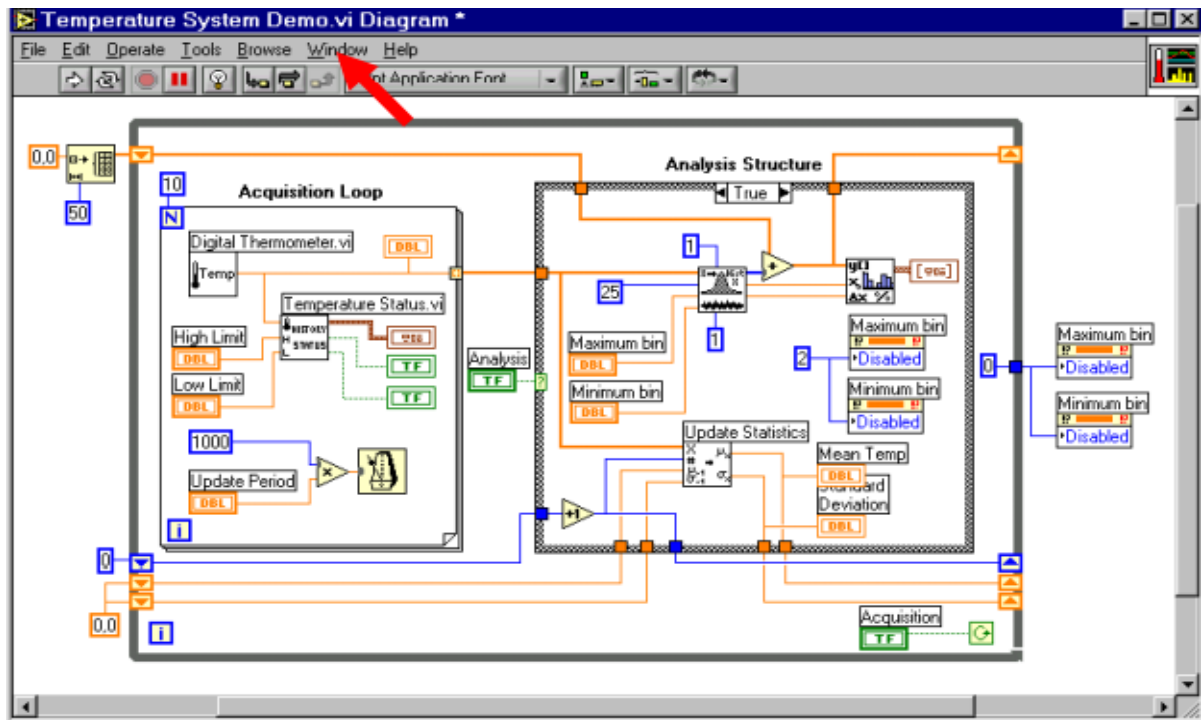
Temperature System Demo.vi Diagram *

File Edit Operate Tools Browse Window Help

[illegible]nt Application Font

0.0

50

10

N

Acquisition Loop

Digital Thermometer.vi

Temp

DBL

Temperature Status.vi

HISTORY

STATUS

High Limit

DBL

Low Limit

DBL

TF

TF

1000

Update Period

DBL

i

Analysis

TF

Analysis Structure

True

1

25

1

Maximum bin

DBL

Minimum bin

DBL

Maximum bin

2

Disabled

Minimum bin

Disabled

Update Statistics

Mean Temp

DBL

Standard Deviation

DBL

+1

0

Maximum bin

Disabled

Minimum bin

Disabled

0

0.0

i

Acquisition

TF